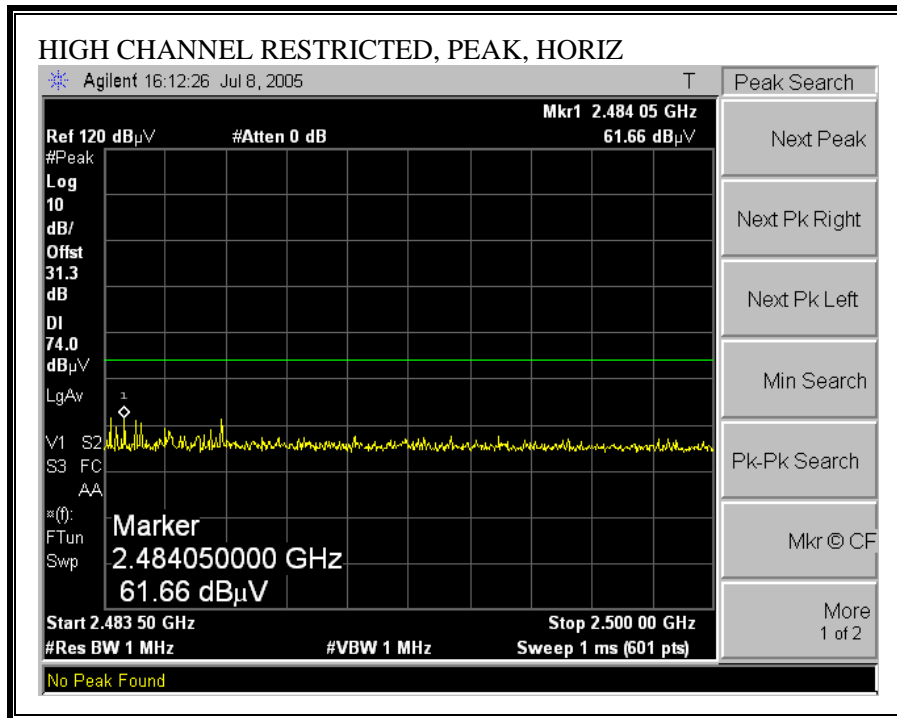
HIGH CHANNEL RESTRICTED, PEAK, HORIZ

Agilent 16:12:26 Jul 8, 2005 T

Peak Search

Mkr1 2.484 05 GHz
Ref 120 dBμV #Atten 0 dB 61.66 dBμV

#Peak
Log
10
dB/
Offst
31.3
dB
Dl
74.0
dBμV
LgAv

1

V1 S2
S3 FC
AA
¤(f):
FTun
Swp

Marker
2.484050000 GHz
61.66 dBμV

Start 2.483 50 GHz Stop 2.500 00 GHz
#Res BW 1 MHz #VBW 1 MHz Sweep 1 ms (601 pts)

Next Peak

Next Pk Right

Next Pk Left

Min Search

Pk-Pk Search

Mkr © CF

More
1 of 2

No Peak Found